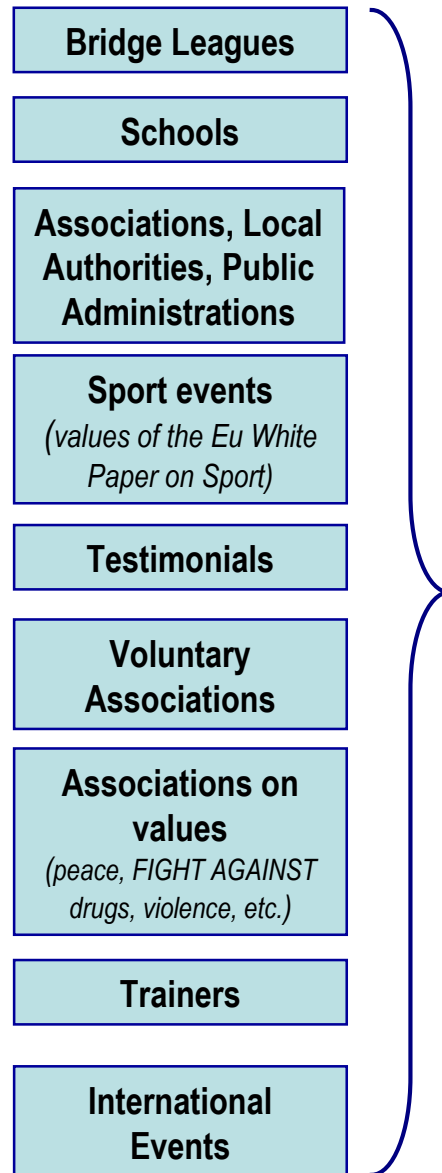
Bridge Leagues

Schools

Associations, Local Authorities, Public Administrations

Sport events
(values of the Eu White Paper on Sport)

Testimonials

Voluntary Associations

Associations on values
(peace, FIGHT AGAINST drugs, violence, etc.)

Trainers

International Events